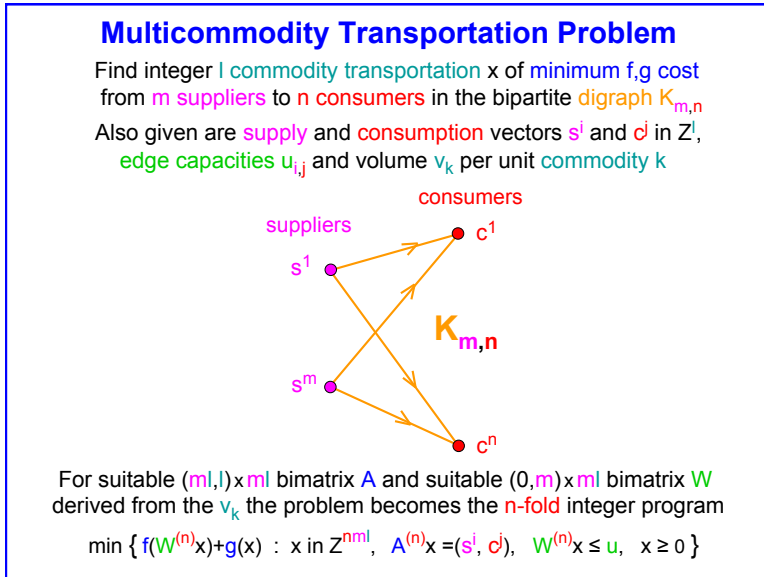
**Multicommodity Transportation Problem**

Find integer l commodity transportation x of minimum f,g cost from m suppliers to n consumers in the bipartite digraph $K_{m,n}$

Also given are supply and consumption vectors $s^i$ and $c^j$ in $Z^l$, edge capacities $u_{i,j}$ and volume $v_k$ per unit commodity k

consumers

suppliers

$c^1$

$s^1$

$K_{m,n}$

$s^m$

$c^n$

For suitable (ml,l) x ml bimatrix A and suitable (0,m) x ml bimatrix W derived from the $v_k$ the problem becomes the n-fold integer program

min $\{ f(W^{(n)}x)+g(x)$ : x in $Z^{nml}$, $A^{(n)}x = (s^i, c^j)$, $W^{(n)}x \leq u$, $x \geq 0 \}$